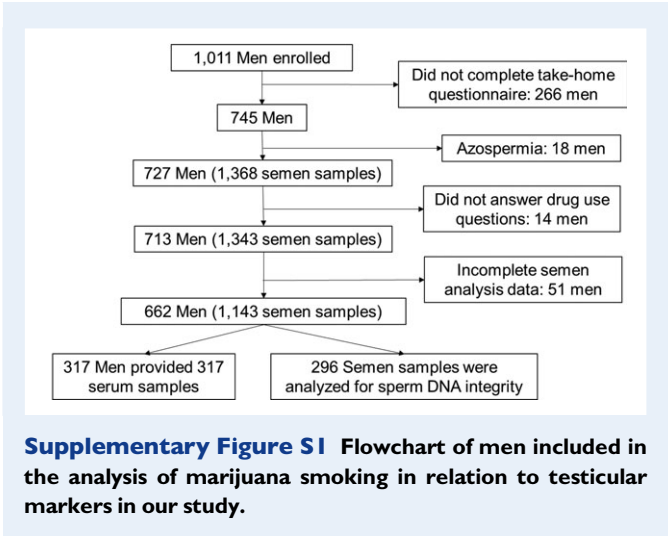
1,011 Men enrolled

Did not complete take-home questionnaire: 266 men

745 Men

Azospermia: 18 men

727 Men (1,368 semen samples)

Did not answer drug use questions: 14 men

713 Men (1,343 semen samples)

Incomplete semen analysis data: 51 men

662 Men (1,143 semen samples)

317 Men provided 317 serum samples

296 Semen samples were analyzed for sperm DNA integrity

Supplementary Figure S1 Flowchart of men included in the analysis of marijuana smoking in relation to testicular markers in our study.